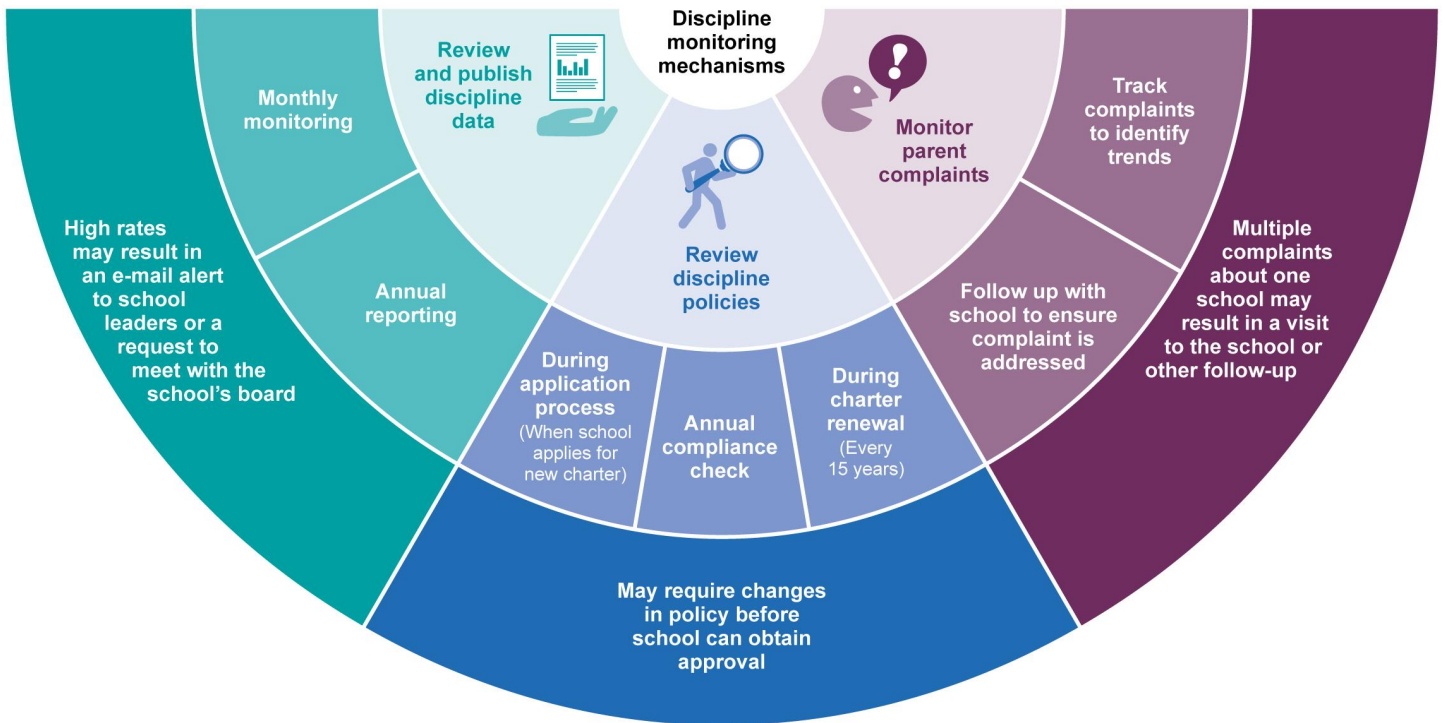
Discipline monitoring mechanisms

Review and publish discipline data

Monthly monitoring

Annual reporting

High rates may result in an e-mail alert to school leaders or a request to meet with the school's board

Review discipline policies

During application process (When school applies for new charter)

Annual compliance check

During charter renewal (Every 15 years)

May require changes in policy before school can obtain approval

Monitor parent complaints

Track complaints to identify trends

Follow up with school to ensure complaint is addressed

Multiple complaints about one school may result in a visit to the school or other follow-up